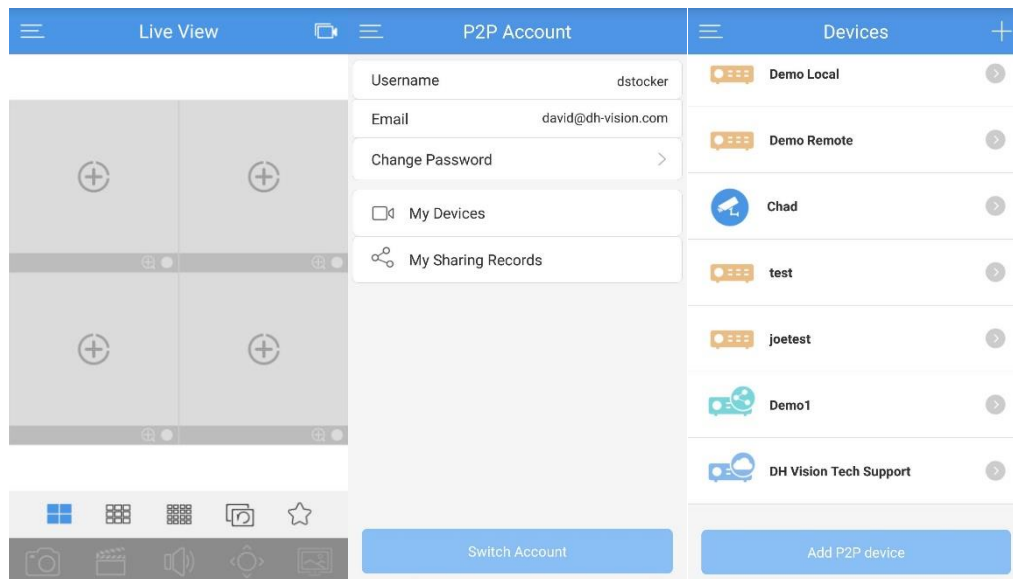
Live View

P2P Account

| Username | dstocker |
|---|---|
| Email | david@dh-vision.com |
| Change Password | > |

My Devices

My Sharing Records

Switch Account

Devices

Demo Local

Demo Remote

Chad

test

joetest

Demo1

DH Vision Tech Support

Add P2P device